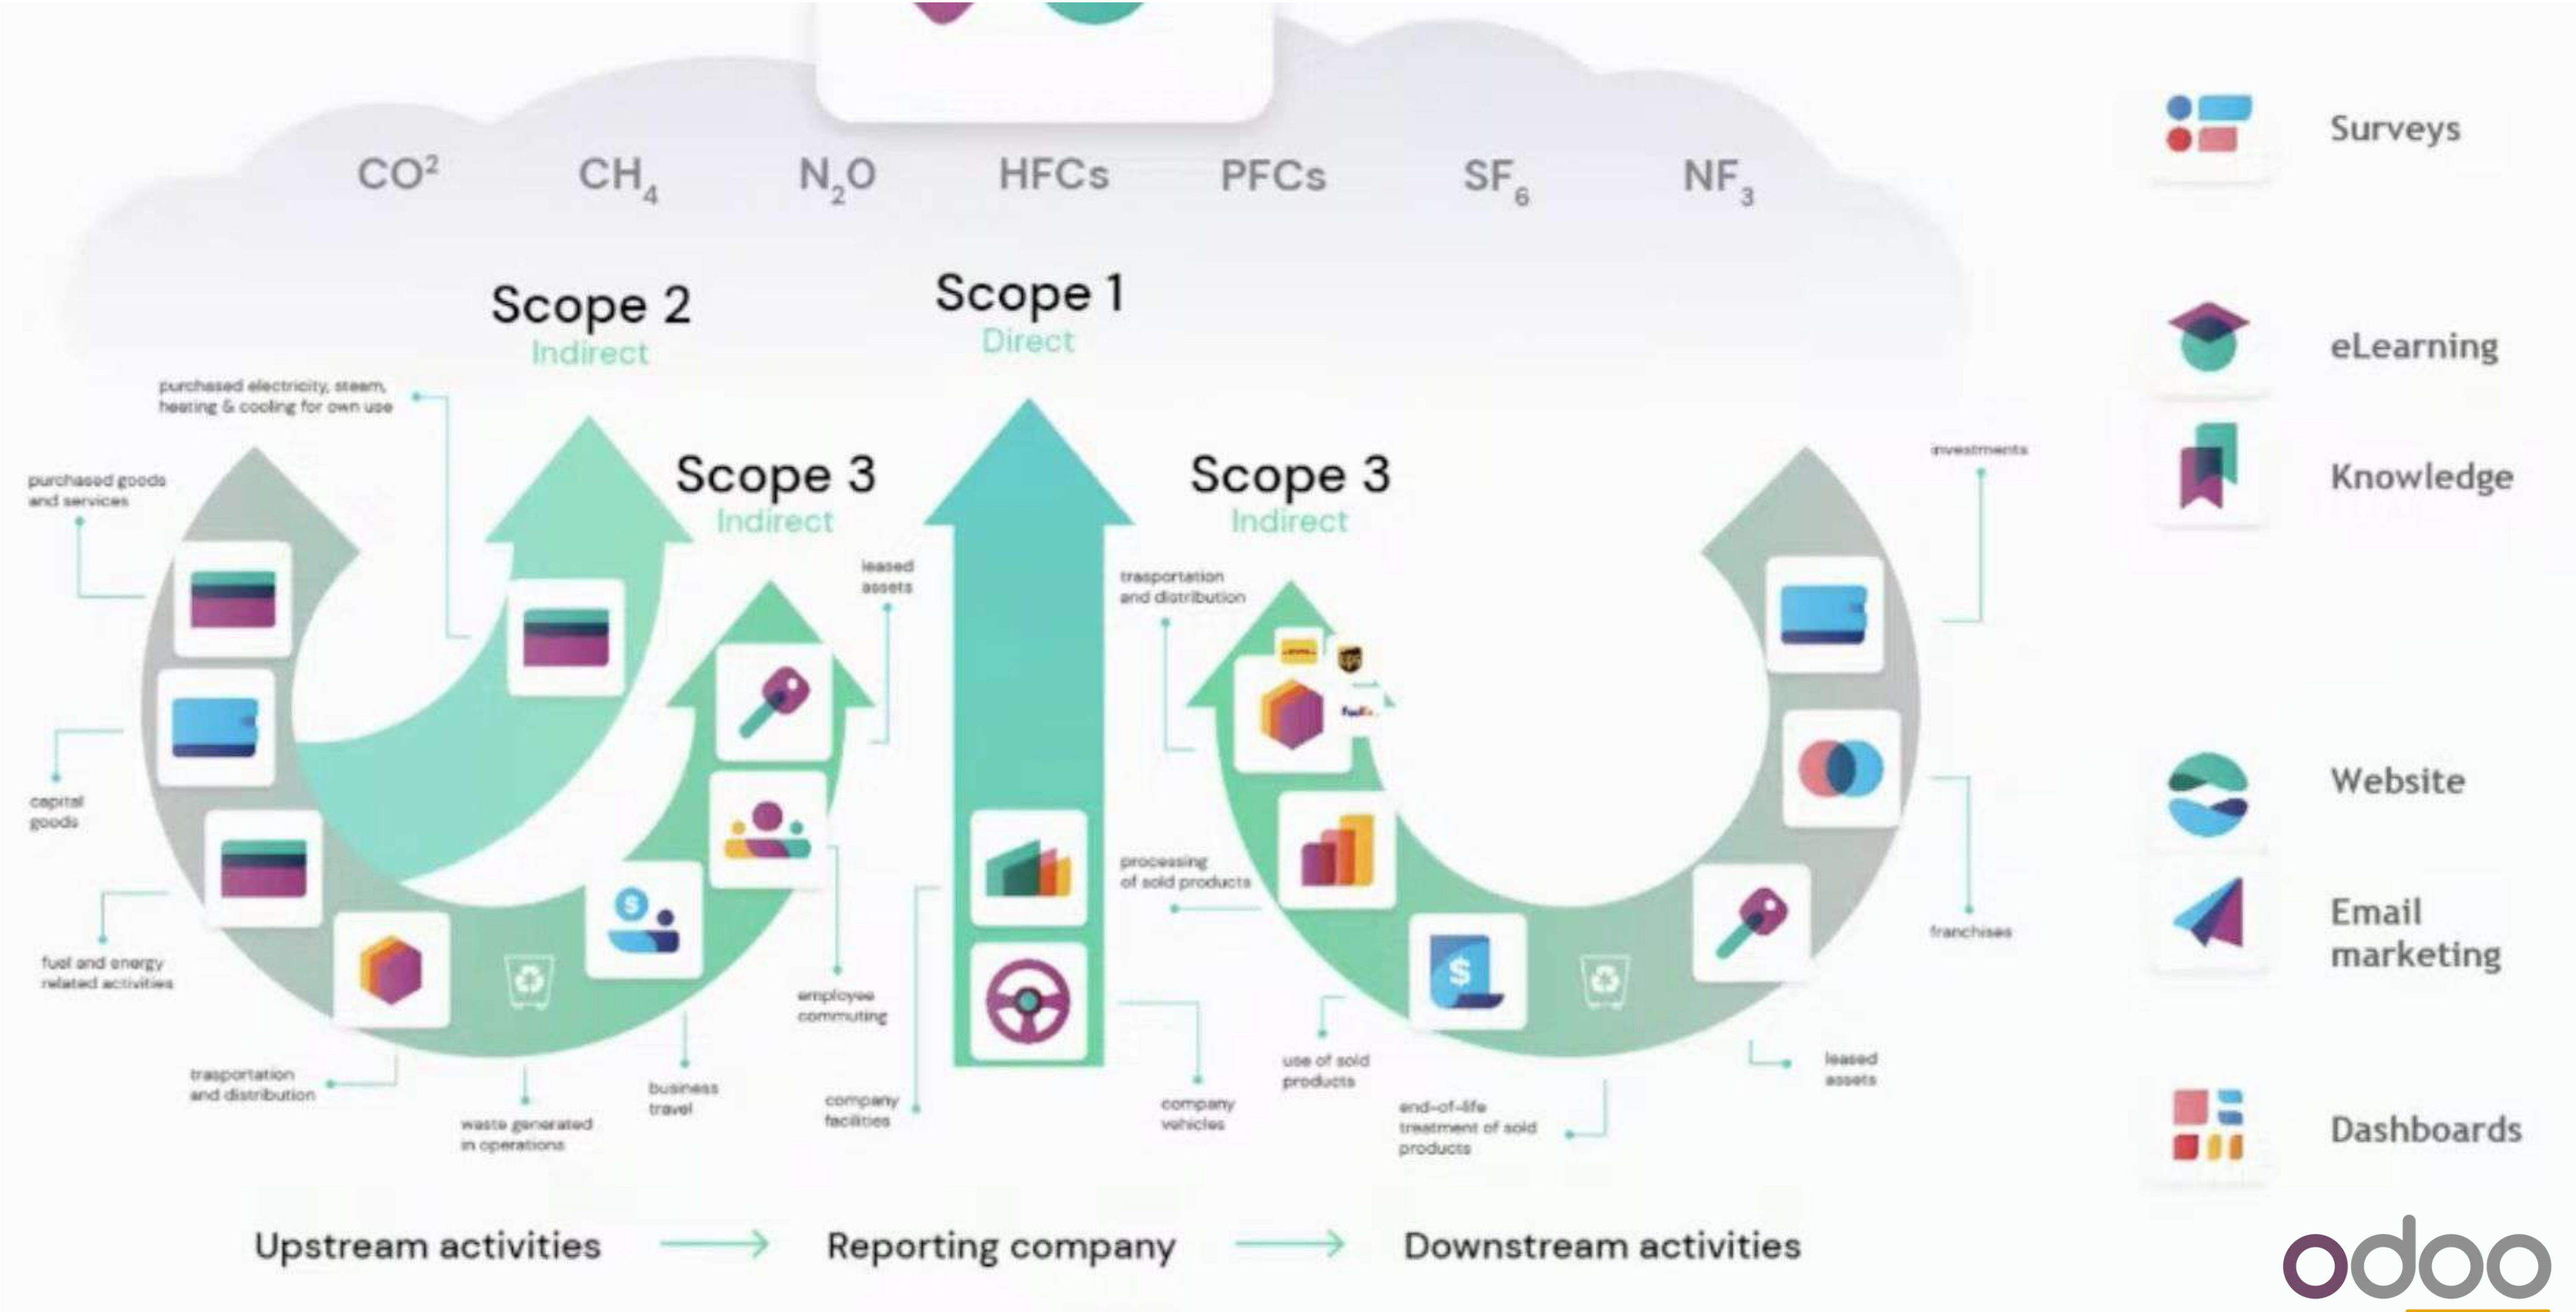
$CO^2$ $CH_4$ $N_2O$ HFCs PFCs $SF_6$ $NF_3$

Scope 2
Indirect

Scope 1
Direct

Scope 3
Indirect

Scope 3
Indirect

purchased electricity, steam, heating & cooling for own use

purchased goods and services

capital goods

fuel and energy related activities

trasportation and distribution

waste generated in operations

business travel

employee commuting

leased assets

company facilities

company vehicles

trasportation and distribution

processing of sold products

use of sold products

end-of-life treatment of sold products

leased assets

franchises

investments

Upstream activities → Reporting company → Downstream activities

Surveys

eLearning

Knowledge

Website

Email marketing

Dashboards

odoo